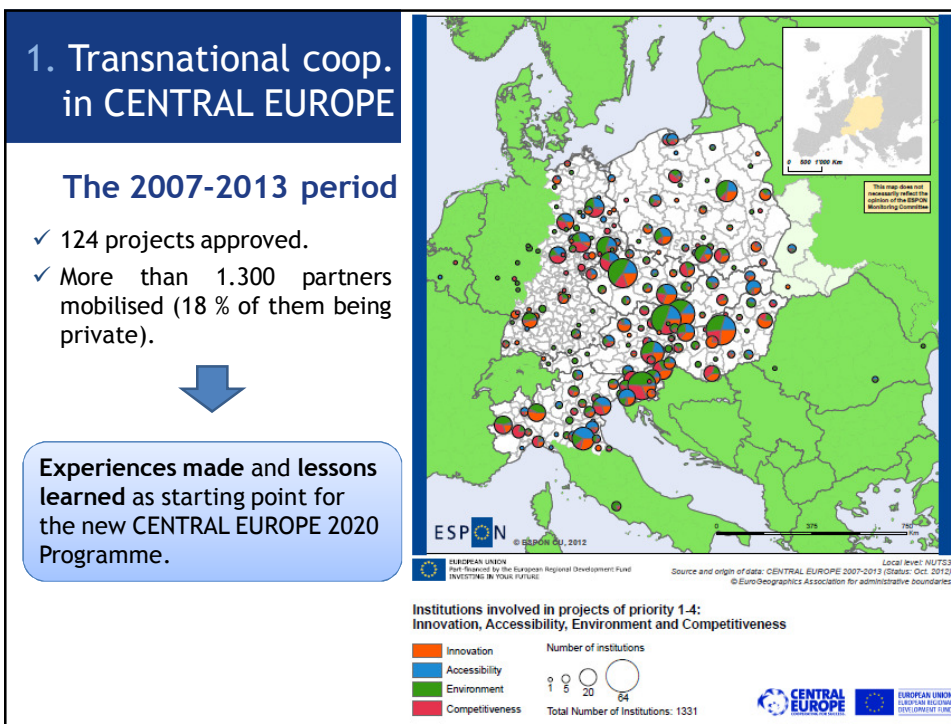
1. Transnational coop. in CENTRAL EUROPE

The 2007-2013 period

✓ 124 projects approved.

✓ More than 1.300 partners mobilised (18 % of them being private).

Experiences made and lessons learned as starting point for the new CENTRAL EUROPE 2020 Programme.

0 500 1'000 Km

This map does not necessarily reflect the opinion of the ESPON Monitoring Committee

ESPON

© ESPON CU, 2012

0 375 750 Km

EUROPEAN UNION
Part-financed by the European Regional Development Fund
INVESTING IN YOUR FUTURE

Local level: NUTS3
Source and origin of data: CENTRAL EUROPE 2007-2013 (Status: Oct. 2012)
© EuroGeographics Association for administrative boundaries

Institutions involved in projects of priority 1-4:
Innovation, Accessibility, Environment and Competitiveness

Innovation
Accessibility
Environment
Competitiveness

Number of institutions
1 5 20 64

Total Number of Institutions: 1331

CENTRAL EUROPE

EUROPEAN UNION
EUROPEAN REGIONAL DEVELOPMENT FUND